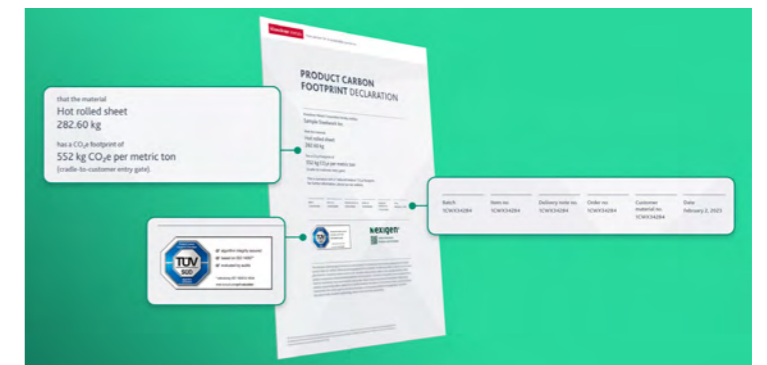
that the material
Hot rolled sheet
282.60 kg

has a $CO_2e$ footprint of
552 kg $CO_2e$ per metric ton
(cradle-to-customer entry gate)

PRODUCT CARBON FOOTPRINT DECLARATION

Sample Steelwork Inc.

Hot rolled sheet
282.60 kg

552 kg $CO_2e$ per metric ton

TÜV SÜD

nexigen

| Batch | Item no | Delivery note no. | Order no | Customer material no | Date |
|---|---|---|---|---|---|
| 1CWX34284 | 1CWX34284 | 1CWX34284 | 1CWX34284 | 1CWX34284 | February 2, 2023 |